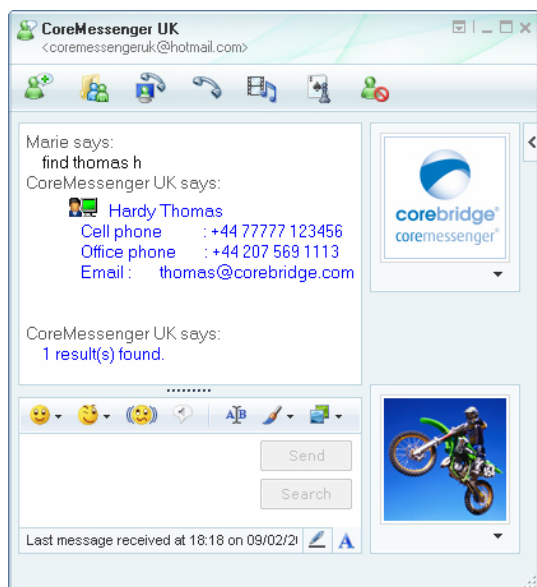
CoreMessenger UK
<coremessengeruk@hotmail.com>

Marie says:
find thomas h
CoreMessenger UK says:
Hardy Thomas
Cell phone : +44 77777 123456
Office phone : +44 207 569 1113
Email : thomas@corebridge.com

CoreMessenger UK says:
1 result(s) found.

corebridge®
coremessenger®

Send
Search

Last message received at 18:18 on 09/02/2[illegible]